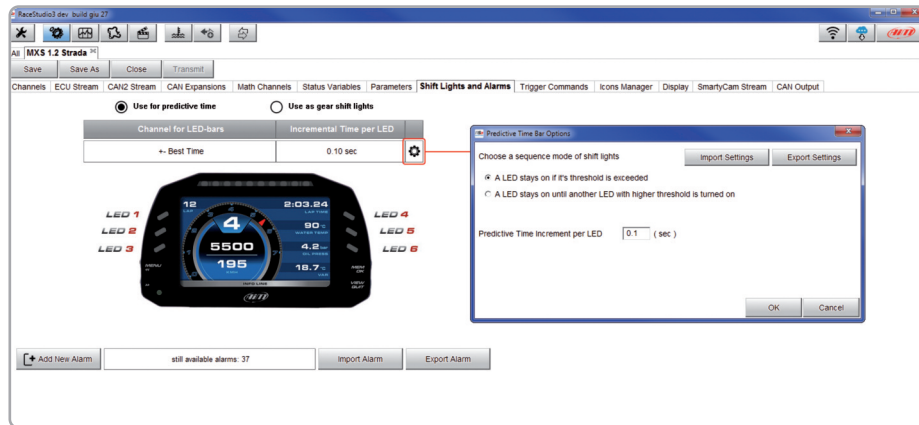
RaceStudio3 dev build giu 21

All MXS 1.2 Strada

Save | Save As | Close | Transmit

Channels | ECU Stream | CAN2 Stream | CAN Expansions | Math Channels | Status Variables | Parameters | Shift Lights and Alarms | Trigger Commands | Icons Manager | Display | SmartyCam Stream | CAN Output

Use for predictive time
Use as gear shift lights

| Channel for LED-bars | Incremental Time per LED |
|---|---|
| +- Best Time | 0.10 sec |

LED 1
LED 2
LED 3
LED 4
LED 5
LED 6

12
LAP
2:03.24
LAP TIME
4
90
WATER TEMP
5500
4.2
OIL PRESS
195
18.7
MENU
MEM
VIEW
QUIT
INFO LINE

Predictive Time Bar Options

Choose a sequence mode of shift lights
Import Settings
Export Settings

A LED stays on if it's threshold is exceeded
A LED stays on until another LED with higher threshold is turned on

Predictive Time Increment per LED 0.1 ( sec )

OK
Cancel

Add New Alarm
still available alarms: 37
Import Alarm
Export Alarm